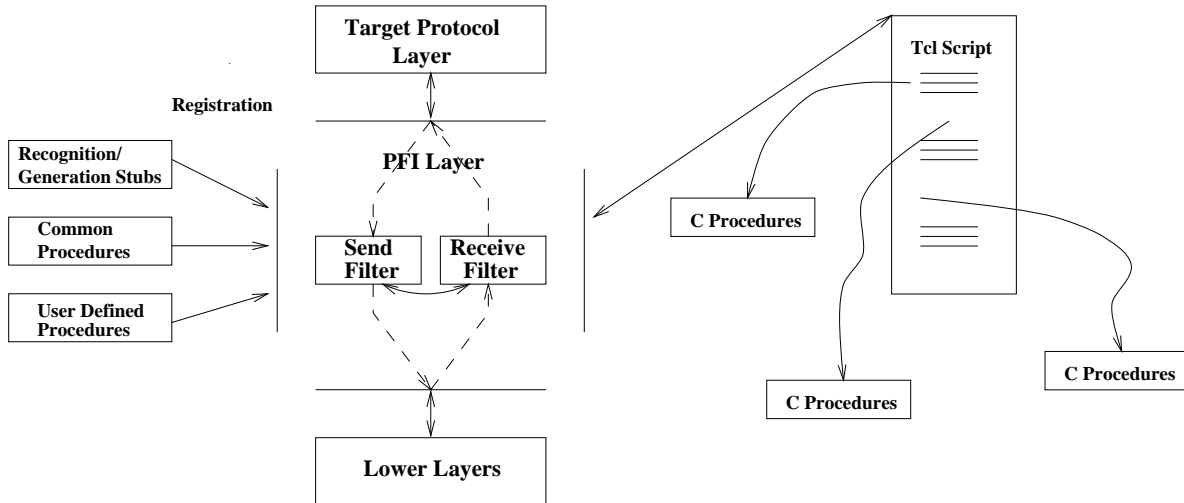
Target Protocol Layer

Registration

Recognition/ Generation Stubs

Common Procedures

User Defined Procedures

PFI Layer

Send Filter

Receive Filter

Lower Layers

Tcl Script

C Procedures

C Procedures

C Procedures